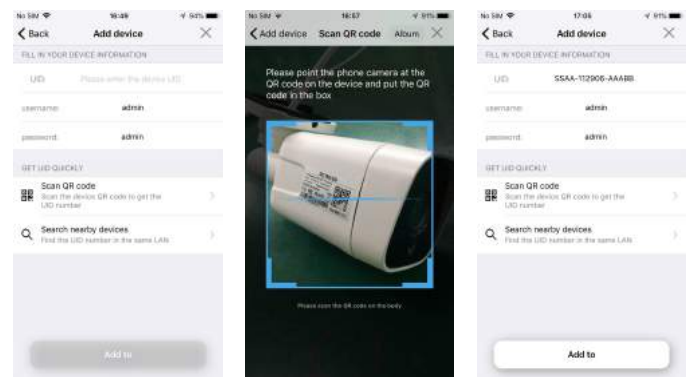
No SIM 16:49 94%

Back Add device ×

FILL IN YOUR DEVICE INFORMATION

UID Please enter the device UID

username: admin

password: admin

GET UID QUICKLY

Scan QR code
Scan the device QR code to get the UID number

Search nearby devices
Find the UID number in the same LAN

Add to

No SIM 16:57 91%

Add device Scan QR code Album ×

Please point the phone camera at the QR code on the device and put the QR code in the box

Please scan the QR code on the body

No SIM 17:05 91%

Back Add device ×

FILL IN YOUR DEVICE INFORMATION

UID SSAA-112906-AAABB

username: admin

password: admin

GET UID QUICKLY

Scan QR code
Scan the device QR code to get the UID number

Search nearby devices
Find the UID number in the same LAN

Add to